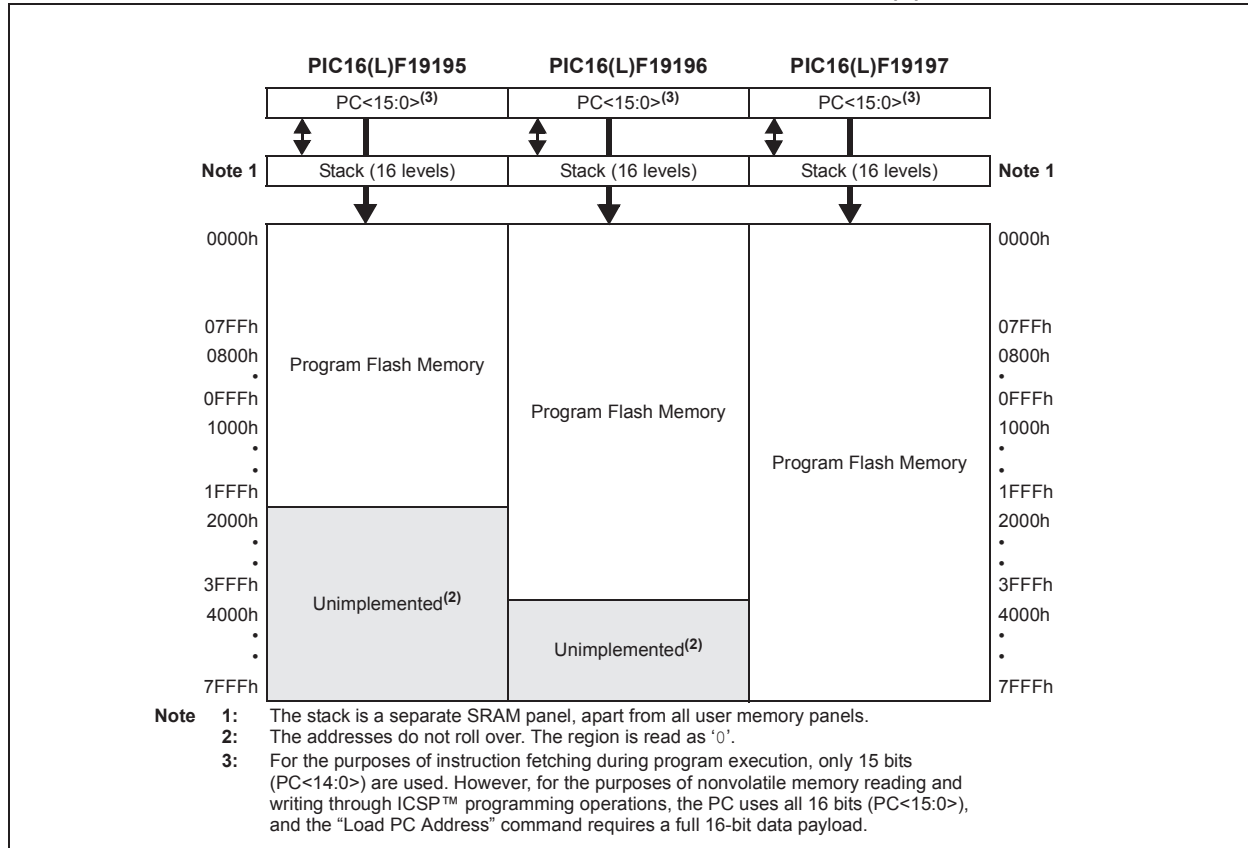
PIC16(L)F19195 PIC16(L)F19196 PIC16(L)F19197

PC<15:0>$^{(3)}$ PC<15:0>$^{(3)}$ PC<15:0>$^{(3)}$

Note 1 Stack (16 levels) Stack (16 levels) Stack (16 levels) Note 1

0000h
07FFh
0800h
•
0FFFh
1000h
•
•
1FFFh
2000h
•
•
3FFFh
4000h
•
•
7FFFh

Program Flash Memory

Unimplemented$^{(2)}$

Program Flash Memory

Unimplemented$^{(2)}$

Program Flash Memory

0000h
07FFh
0800h
•
0FFFh
1000h
•
•
1FFFh
2000h
•
•
3FFFh
4000h
•
•
7FFFh

Note 1: The stack is a separate SRAM panel, apart from all user memory panels.
2: The addresses do not roll over. The region is read as '0'.
3: For the purposes of instruction fetching during program execution, only 15 bits (PC<14:0>) are used. However, for the purposes of nonvolatile memory reading and writing through ICSP™ programming operations, the PC uses all 16 bits (PC<15:0>), and the "Load PC Address" command requires a full 16-bit data payload.